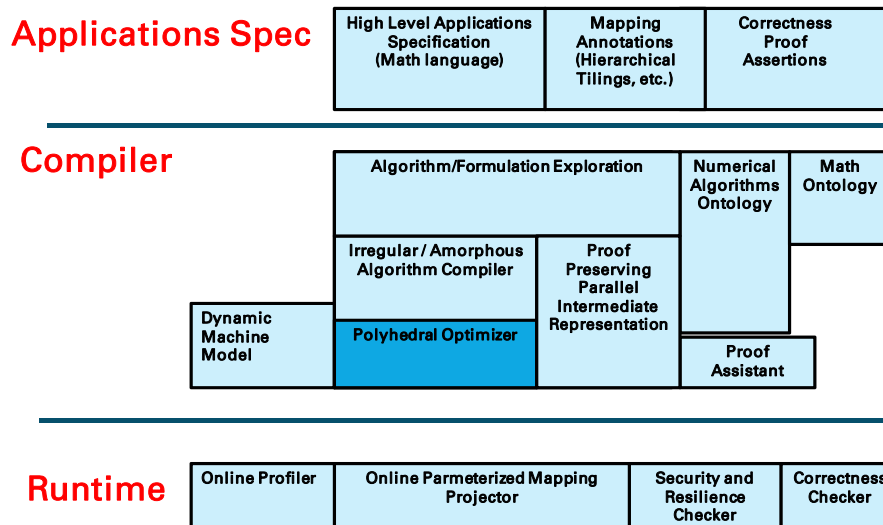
Applications Spec

High Level Applications Specification (Math language)

Mapping Annotations (Hierarchical Tilings, etc.)

Correctness Proof Assertions

Compiler

Algorithm/Formulation Exploration

Numerical Algorithms Ontology

Math Ontology

Irregular / Amorphous Algorithm Compiler

Proof Preserving Parallel Intermediate Representation

Dynamic Machine Model

Polyhedral Optimizer

Proof Assistant

Runtime

Online Profiler

Online Parmeterized Mapping Projector

Security and Resilience Checker

Correctness Checker